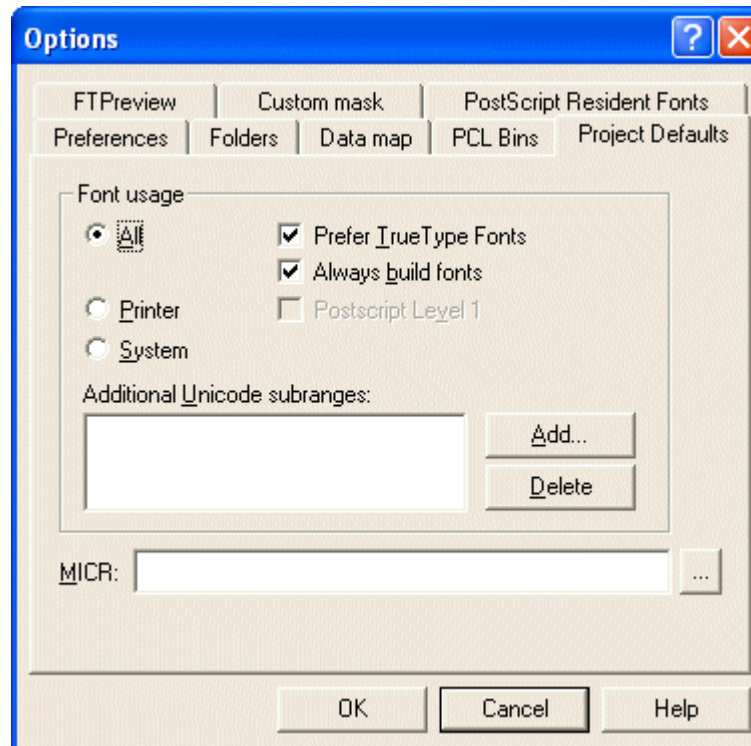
Options

FTPreview
Custom mask
PostScript Resident Fonts
Preferences
Folders
Data map
PCL Bins
Project Defaults

Font usage

All
Prefer TrueType Fonts
Always build fonts
Printer
Postscript Level 1
System

Additional Unicode subranges:

Add...
Delete

MICR:
...

OK
Cancel
Help